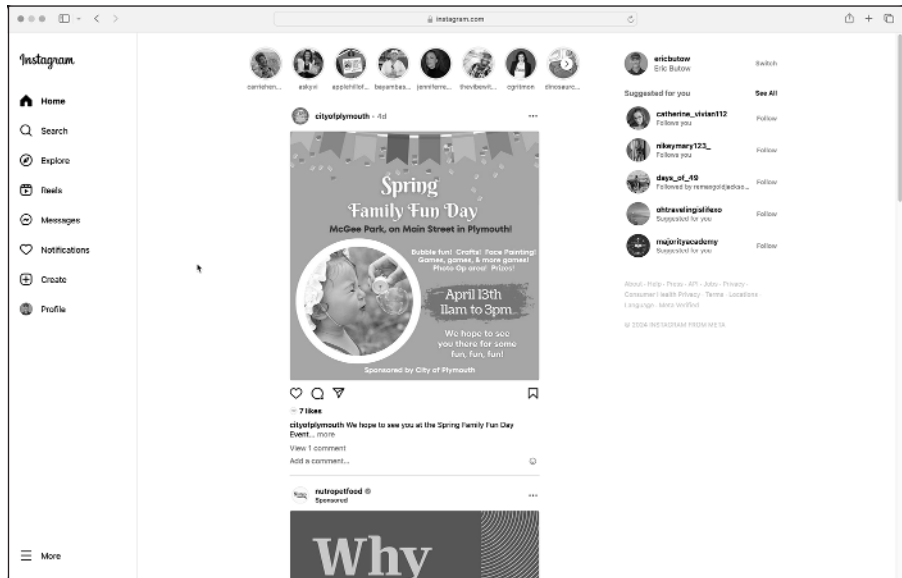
instagram.com

Instagram

Home

Search

Explore

Reels

Messages

Notifications

Create

Profile

More

camkshen... askysi applehillof... bayambas... jenniferre... thevibewit... cgritmen dinosaurc...

cityofplymouth · 4d

Spring Family Fun Day

McGee Park, on Main Street in Plymouth!

Bubble fun! Crafts! Face Painting! Games, games, & more games! Photo Op area! Prizes!

April 13th 11am to 3pm

We hope to see you there for some fun, fun, fun!

Sponsored by City of Plymouth

7 likes

cityofplymouth We hope to see you at the Spring Family Fun Day Event... more

View 1 comment

Add a comment...

nutropetfood
Sponsored

Why

ericbutow
Eric Butow
Switch

Suggested for you
See All

catherine_vivian112
Follows you
Follow

nikeymary123_
Follows you
Follow

days_of_49
Followed by ramsgoldjackso...
Follow

ohtravelingislifeso
Suggested for you
Follow

majorityacademy
Suggested for you
Follow

About · Help · Press · API · Jobs · Privacy · Consumer Health Privacy · Terms · Locations · Language · Meta Verified

© 2024 INSTAGRAM FROM META